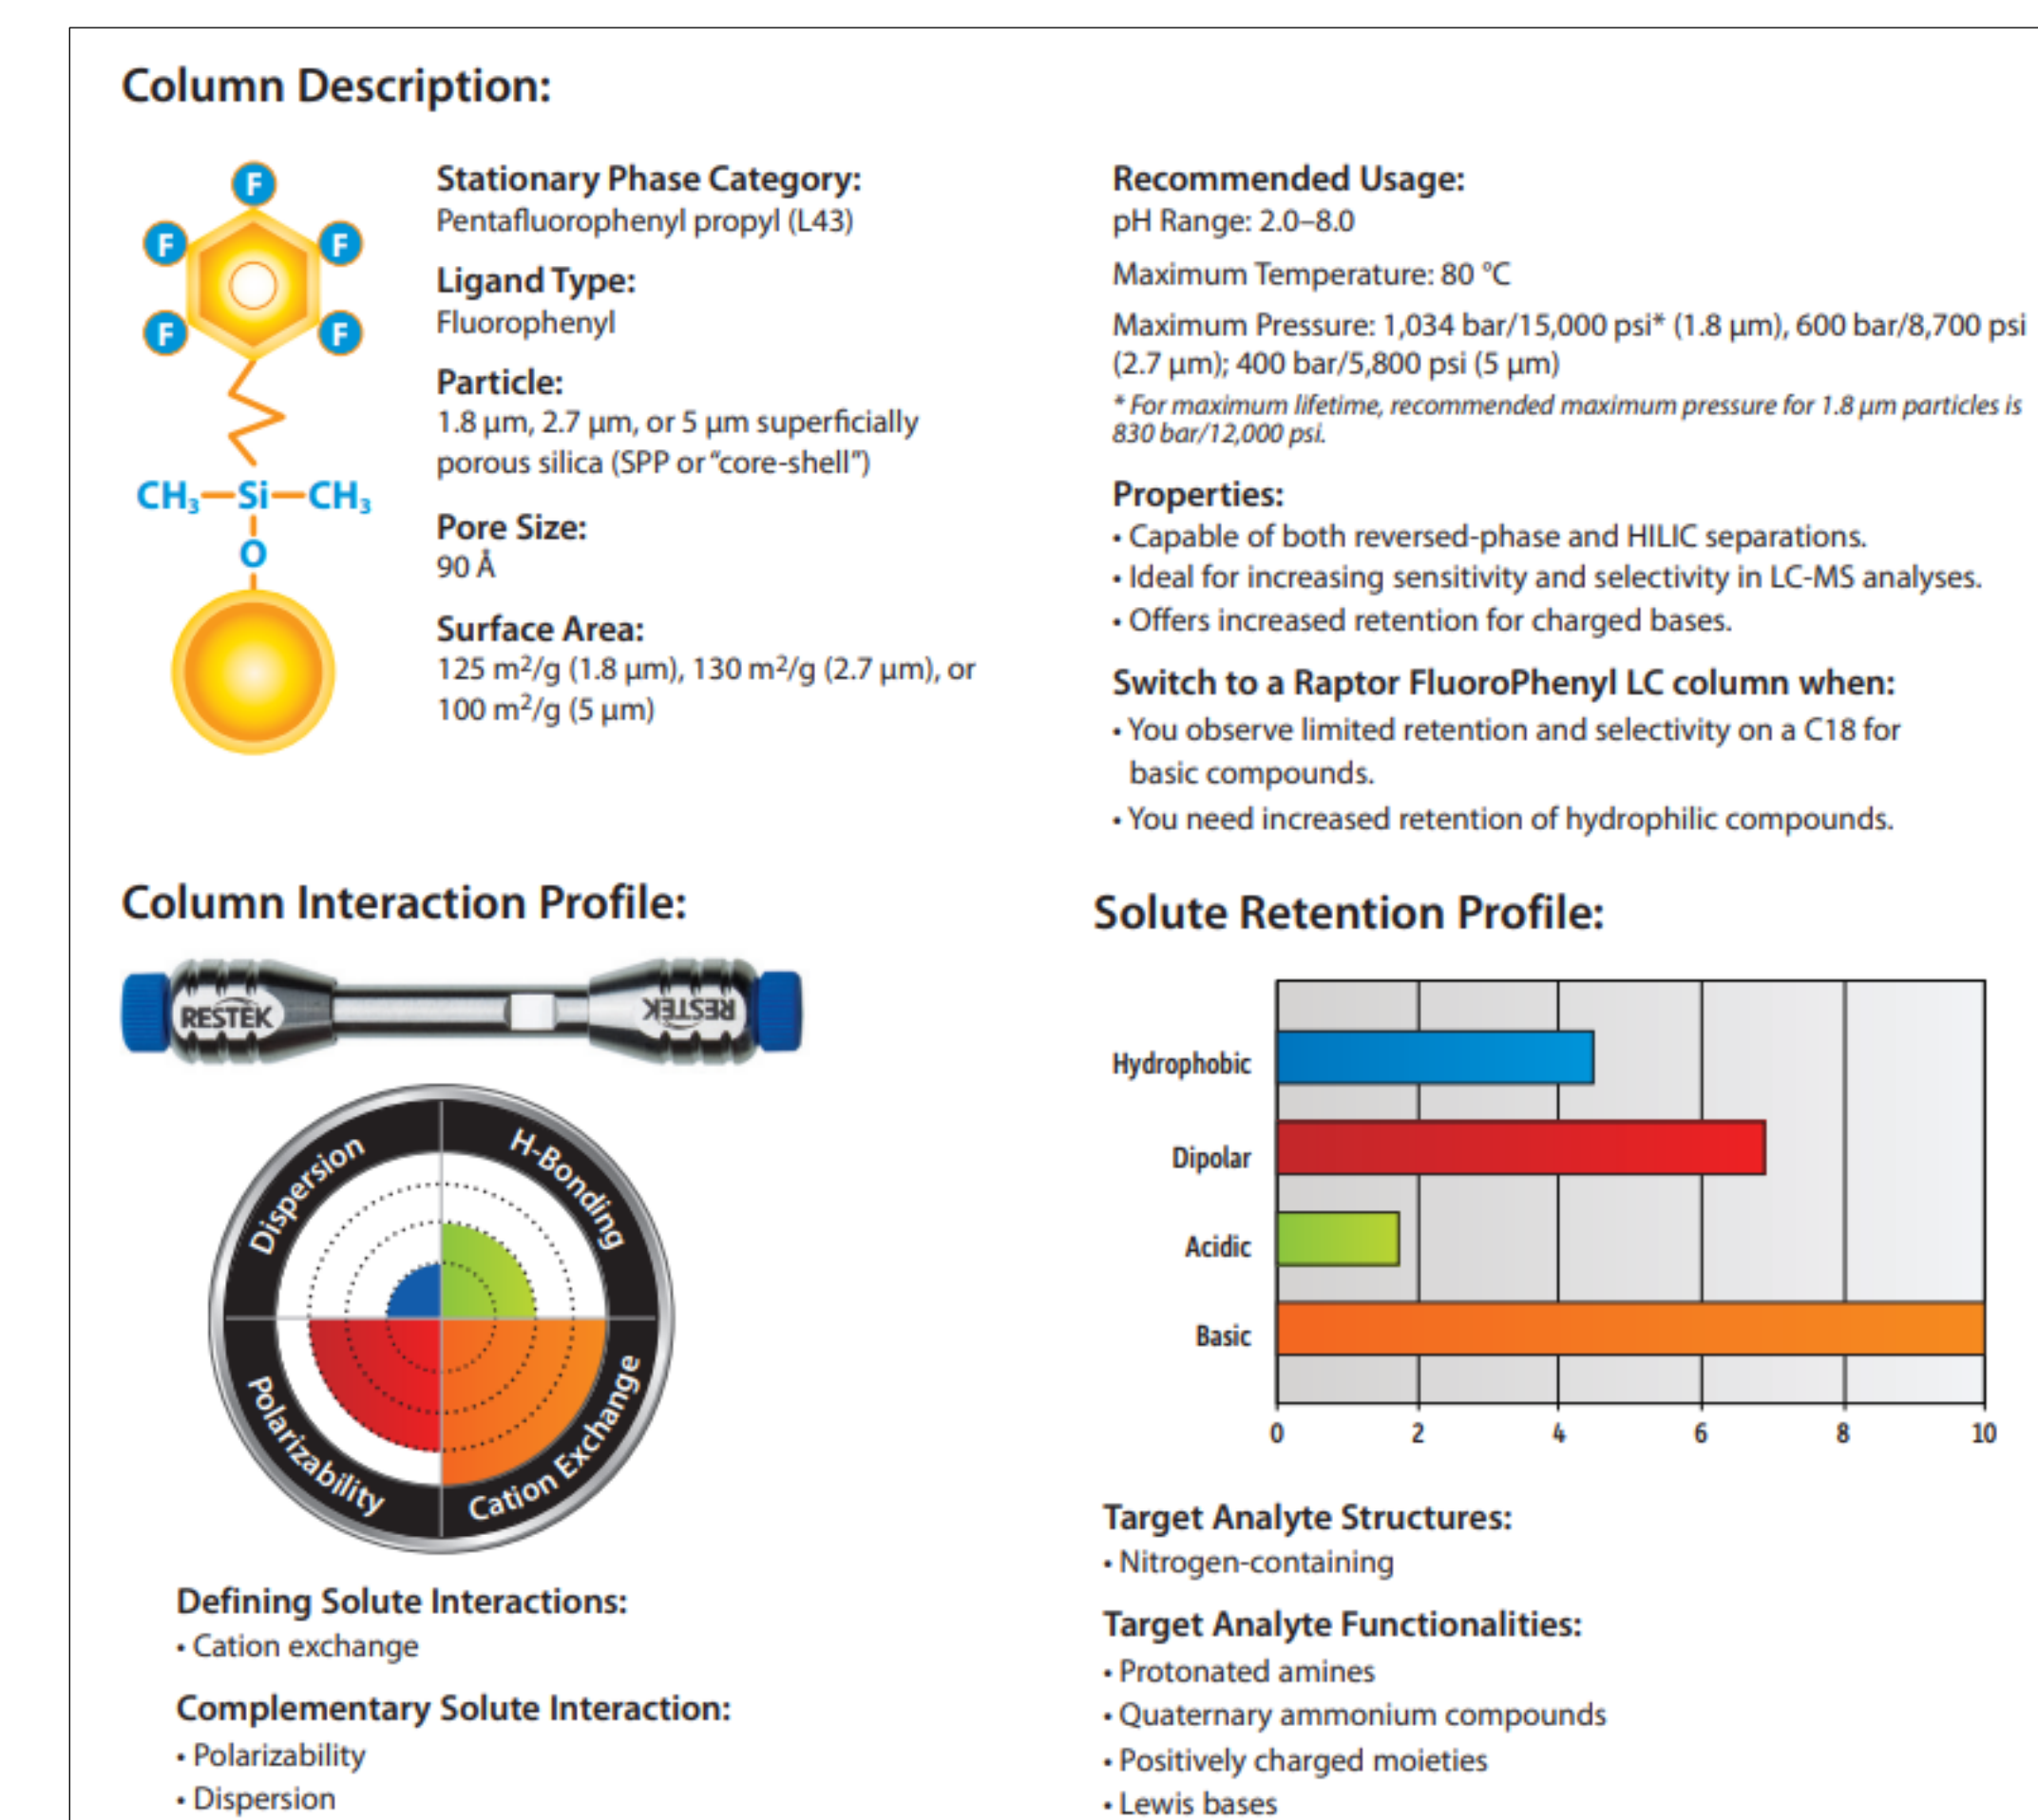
Column Description:

F F F F F
$CH_3$—Si—$CH_3$
O

Stationary Phase Category:
Pentafluorophenyl propyl (L43)

Ligand Type:
Fluorophenyl

Particle:
1.8 µm, 2.7 µm, or 5 µm superficially porous silica (SPP or "core-shell")

Pore Size:
90 Å

Surface Area:
125 m²/g (1.8 µm), 130 m²/g (2.7 µm), or 100 m²/g (5 µm)

Recommended Usage:
pH Range: 2.0–8.0

Maximum Temperature: 80 °C

Maximum Pressure: 1,034 bar/15,000 psi* (1.8 µm), 600 bar/8,700 psi (2.7 µm); 400 bar/5,800 psi (5 µm)

* For maximum lifetime, recommended maximum pressure for 1.8 µm particles is 830 bar/12,000 psi.

Properties:
• Capable of both reversed-phase and HILIC separations.
• Ideal for increasing sensitivity and selectivity in LC-MS analyses.
• Offers increased retention for charged bases.

Switch to a Raptor FluoroPhenyl LC column when:
• You observe limited retention and selectivity on a C18 for basic compounds.
• You need increased retention of hydrophilic compounds.

Column Interaction Profile:

RESTEK RESTEK

Dispersion
H-Bonding
Polarizability
Cation Exchange

Defining Solute Interactions:
• Cation exchange

Complementary Solute Interaction:
• Polarizability
• Dispersion

Solute Retention Profile:

Hydrophobic
Dipolar
Acidic
Basic
0 2 4 6 8 10

Target Analyte Structures:
• Nitrogen-containing

Target Analyte Functionalities:
• Protonated amines
• Quaternary ammonium compounds
• Positively charged moieties
• Lewis bases